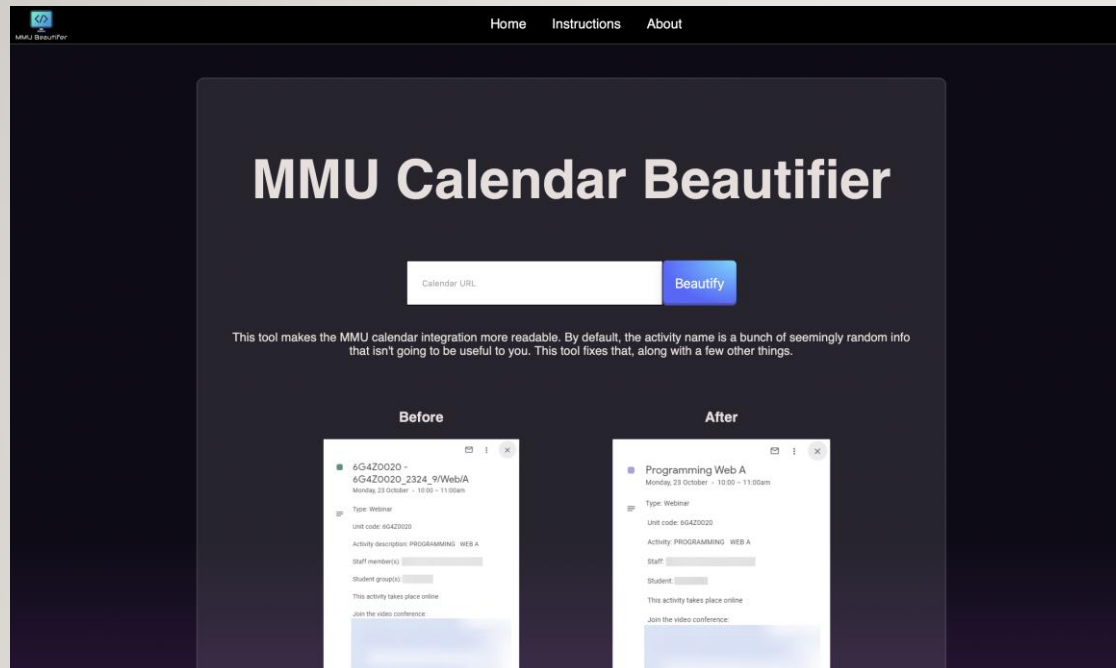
MMU Beautifier

Home Instructions About

MMU Calendar Beautifier

Calendar URL

Beautify

This tool makes the MMU calendar integration more readable. By default, the activity name is a bunch of seemingly random info that isn't going to be useful to you. This tool fixes that, along with a few other things.

Before

6G4Z0020 - 6G4Z0020_2324_9/Web/A
Monday, 23 October · 10:00 – 11:00am

Type: Webinar

Unit code: 6G4Z0020

Activity description: PROGRAMMING WEB A

Staff member(s):

Student group(s):

This activity takes place online

Join the video conference:

After

Programming Web A
Monday, 23 October · 10:00 – 11:00am

Type: Webinar

Unit code: 6G4Z0020

Activity: PROGRAMMING WEB A

Staff:

Student:

This activity takes place online

Join the video conference: